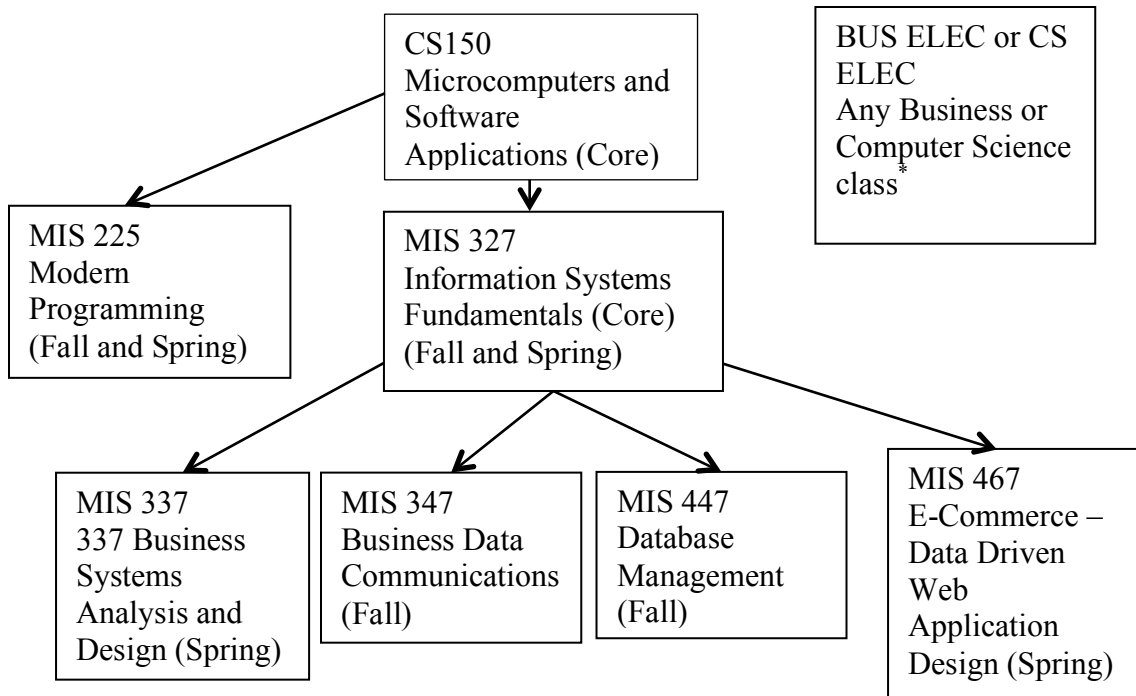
CS150
Microcomputers and Software Applications (Core)

BUS ELEC or CS ELEC
Any Business or Computer Science class*

MIS 225
Modern Programming (Fall and Spring)

MIS 327
Information Systems Fundamentals (Core) (Fall and Spring)

MIS 337
337 Business Systems Analysis and Design (Spring)

MIS 347
Business Data Communications (Fall)

MIS 447
Database Management (Fall)

MIS 467
E-Commerce – Data Driven Web Application Design (Spring)